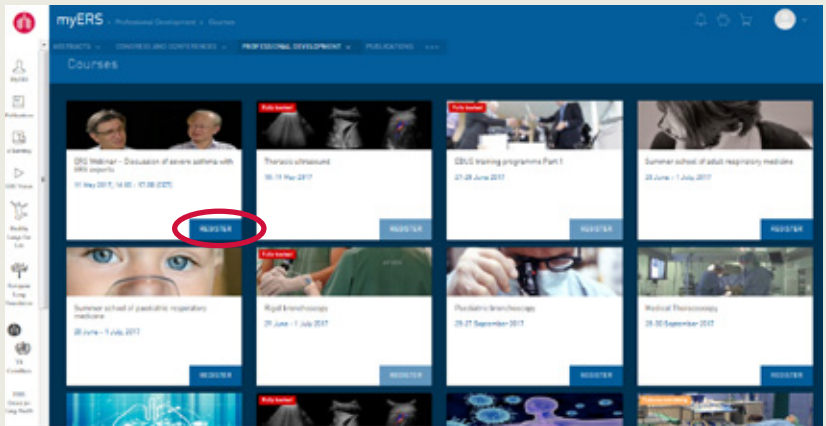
myERS Professional Development > Courses

ABSTRACTS CONGRESS AND CONFERENCES PROFESSIONAL DEVELOPMENT PUBLICATIONS

Courses

myERS
Publications
e-learning
ERS Vision
Healthy Lungs for Life
European Lung Foundation
ERS Grand
ERS Round on Lung Health

ERS Webinar – Discussion of severe asthma with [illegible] experts
11 May 2017, 14:00 - 15:00 (CET)
REGISTER

Fully booked
Thoracic ultrasound
18-19 May 2017
REGISTER

Fully booked
EBUS training programme Part 1
21-28 June 2017
REGISTER

Summer school of adult respiratory medicine
28 June - 1 July 2017
REGISTER

Summer school of paediatric respiratory medicine
28 June - 1 July 2017
REGISTER

Fully booked
Rigid bronchoscopy
29 June - 1 July 2017
REGISTER

Paediatric bronchoscopy
25-27 September 2017
REGISTER

Medical Thoracoscopy
28-30 September 2017
REGISTER

Fully booked
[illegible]